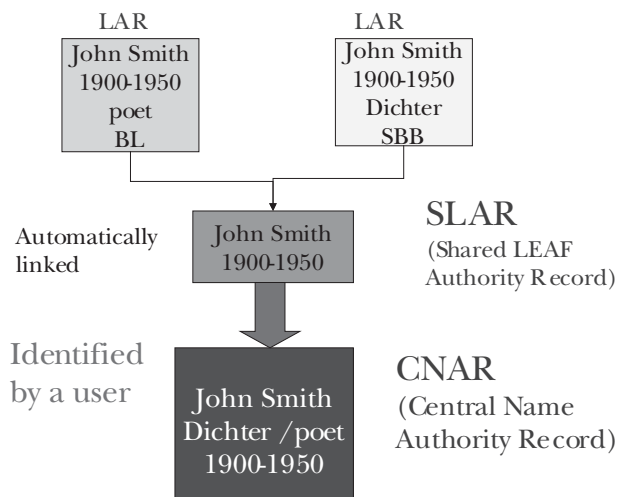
LAR

John Smith
1900-1950
poet
BL

LAR

John Smith
1900-1950
Dichter
SBB

Automatically linked

John Smith
1900-1950

SLAR
(Shared LEAF Authority Record)

Identified by a user

John Smith
Dichter /poet
1900-1950

CNAR
(Central Name Authority Record)